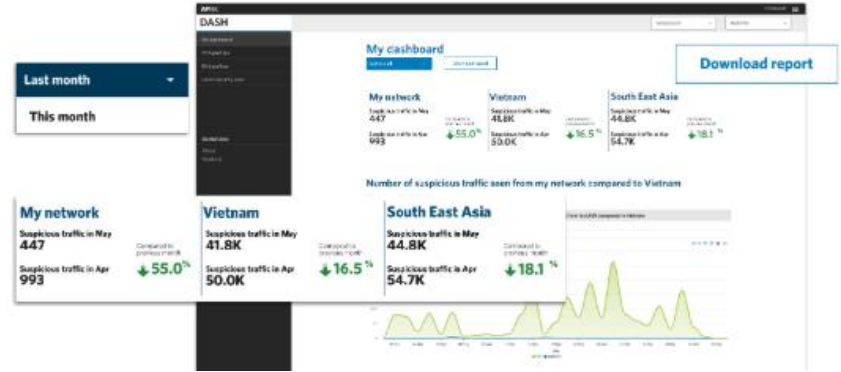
APNIC

DASH

Last month

This month

My cashboard

Download report

My network
Suspicious traffic in May
447
Suspicious traffic in Apr
993
Compared to previous month
55.0%

Vietnam
Suspicious traffic in May
41.8K
Suspicious traffic in Apr
50.0K
Compared to previous month
16.5%

South East Asia
Suspicious traffic in May
44.8K
Suspicious traffic in Apr
54.7K
Compared to previous month
18.1%

Number of suspicious traffic seen from my network compared to Vietnam

My network
Suspicious traffic in May
447
Suspicious traffic in Apr
993
Compared to previous month
55.0%

Vietnam
Suspicious traffic in May
41.8K
Suspicious traffic in Apr
50.0K
Compared to previous month
16.5%

South East Asia
Suspicious traffic in May
44.8K
Suspicious traffic in Apr
54.7K
Compared to previous month
18.1%